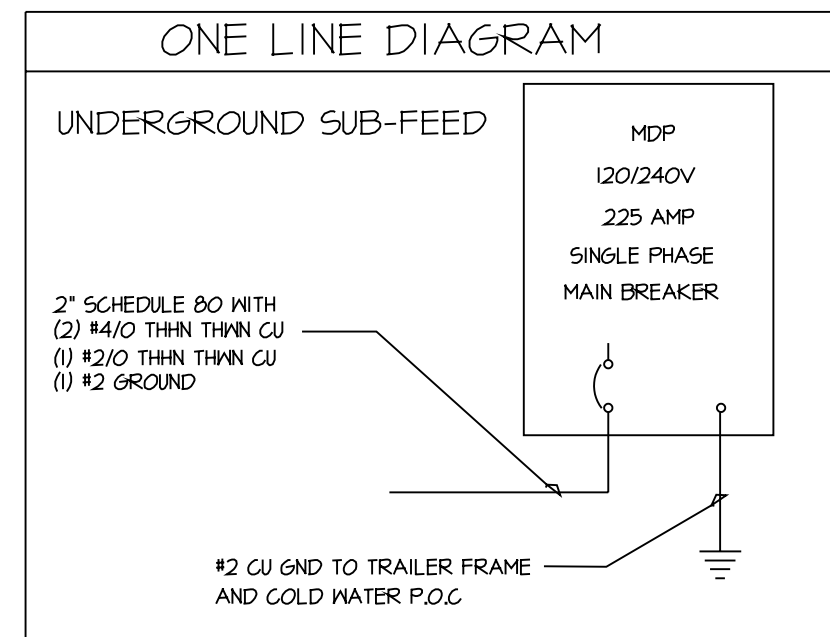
ONE LINE DIAGRAM

UNDERGROUND SUB-FEED

MDP
120/240V
225 AMP
SINGLE PHASE
MAIN BREAKER

2" SCHEDULE 80 WITH
(2) #4/0 THHN THWN CU
(1) #2/0 THHN THWN CU
(1) #2 GROUND

#2 CU GND TO TRAILER FRAME
AND COLD WATER P.O.C